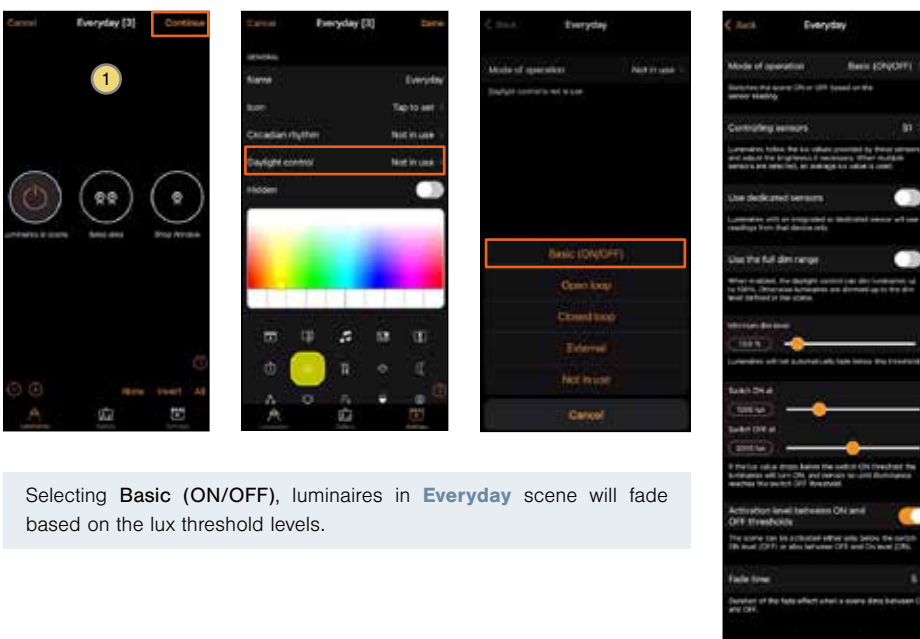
Cancel Everyday [3] Continue

1

Luminaires in scene Select area Show Airtakes

None Invert All

Cancel Everyday [3] Done

GENERAL

Name Everyday

Icon Tap to set

Circadian rhythm Not in use

Daylight control Not in use

Hidden

Back Everyday

Mode of operation Not in use

Daylight control is not in use

Basic (ON/OFF)

Open loop

Closed loop

External

Not in use

Cancel

Back Everyday

Mode of operation Basic (ON/OFF)

Switches the scene ON or OFF based on the sensor reading.

Controlling sensors 31

Use dedicated sensors

Use the full dim range

Minimum dim level

Switch ON at

Switch OFF at

Activation level between ON and OFF thresholds

Fade time

Selecting Basic (ON/OFF), luminaires in Everyday scene will fade based on the lux threshold levels.